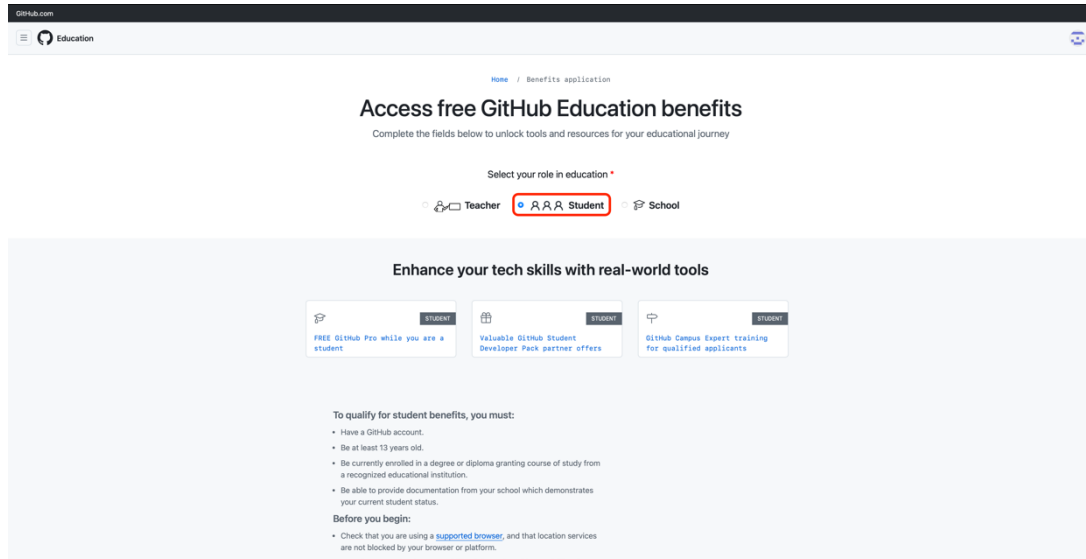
GitHub.com

Education

Home / Benefits application

Access free GitHub Education benefits

Complete the fields below to unlock tools and resources for your educational journey

Select your role in education *

Teacher Student School

Enhance your tech skills with real-world tools

STUDENT
FREE GitHub Pro while you are a student

STUDENT
Valuable GitHub Student Developer Pack partner offers

STUDENT
GitHub Campus Expert training for qualified applicants

To qualify for student benefits, you must:

- Have a GitHub account.
- Be at least 13 years old.
- Be currently enrolled in a degree or diploma granting course of study from a recognized educational institution.
- Be able to provide documentation from your school which demonstrates your current student status.

Before you begin:

- Check that you are using a supported browser, and that location services are not blocked by your browser or platform.